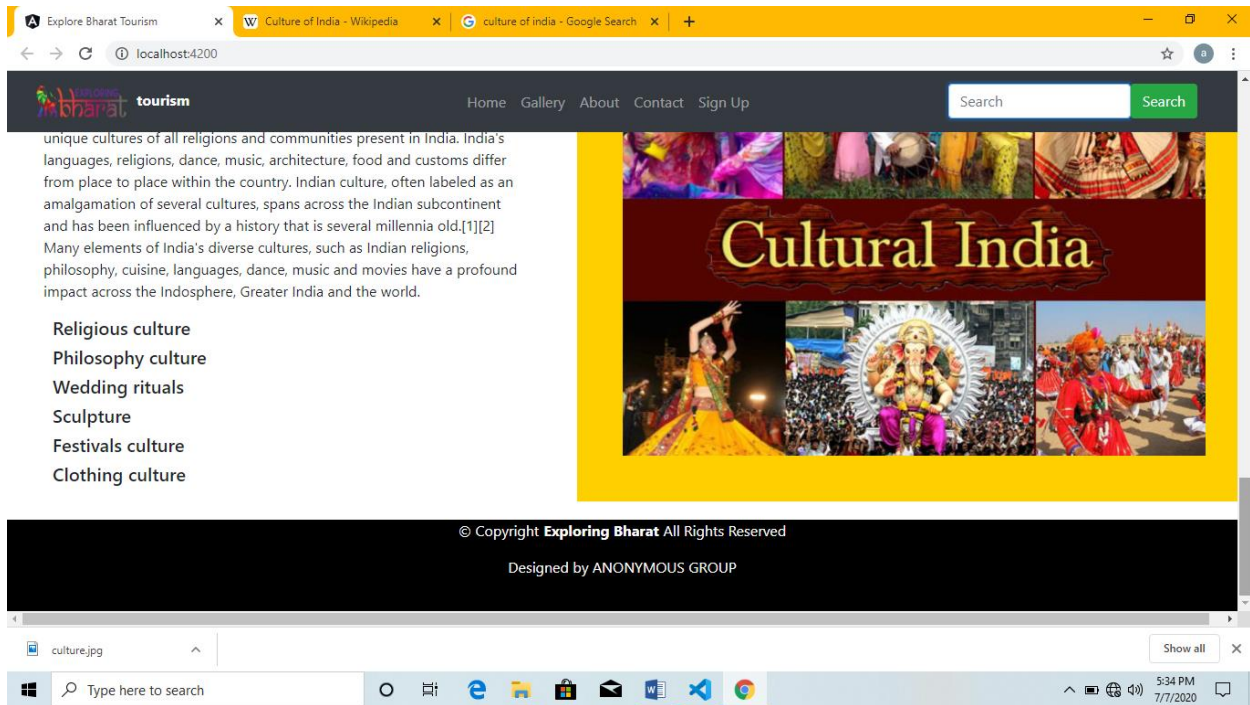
Explore Bharat Tourism ×
Culture of India - Wikipedia ×
culture of india - Google Search ×
+

localhost:4200

EXPLORING bharat tourism
Home Gallery About Contact Sign Up
Search
Search

unique cultures of all religions and communities present in India. India's languages, religions, dance, music, architecture, food and customs differ from place to place within the country. Indian culture, often labeled as an amalgamation of several cultures, spans across the Indian subcontinent and has been influenced by a history that is several millennia old.[1][2] Many elements of India's diverse cultures, such as Indian religions, philosophy, cuisine, languages, dance, music and movies have a profound impact across the Indosphere, Greater India and the world.

Religious culture
Philosophy culture
Wedding rituals
Sculpture
Festivals culture
Clothing culture

Cultural India

© Copyright **Exploring Bharat** All Rights Reserved

Designed by ANONYMOUS GROUP

culture.jpg
Show all

Type here to search
5:34 PM
7/7/2020